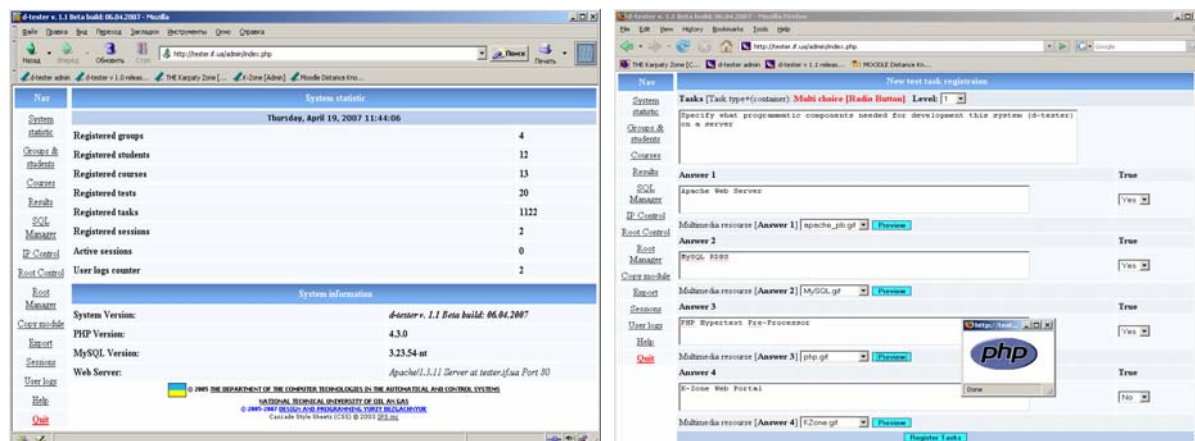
d-tester v. 1.1 Beta build: 06.04.2007 - Mozilla

Файл Правка Вид Переход Закладки Инструменты Окно Справка

Назад Вперёд Обновить Стоп http://tester.if.ua/admin/index.php Поиск Печать

d-tester admin d-tester v 1.0 releas... THE Karpaty Zone [... K-Zone [Admin] Moodle Distance Kro...

Nav

System statistic
Groups & students
Courses
Results
SQL Manager
IP Control
Root Control
Root Manager
Copy module
Export
Sessions
User logs
Help
Quit

System statistic

Thursday, April 19, 2007 11:44:06

| | |
|---|---|
| Registered groups | 4 |
| Registered students | 12 |
| Registered courses | 13 |
| Registered tests | 20 |
| Registered tasks | 1122 |
| Registered sessions | 2 |
| Active sessions | 0 |
| User logs counter | 2 |

System information

| | |
|---|---|
| System Version: | d-tester v. 1.1 Beta build: 06.04.2007 |
| PHP Version: | 4.3.0 |
| MySQL Version: | 3.23.54-nt |
| Web Server: | Apache/1.3.11 Server at tester.if.ua Port 80 |

© 2005 THE DEPARTMENT OF THE COMPUTER TECHNOLOGIES IN THE AUTOMATICAL AND CONTROL SYSTEMS
NATIONAL TECHNICAL UNIVERSITY OF OIL AN GAS
© 2005-2007 DESIGN AND PROGRAMMING YURIY BEZLACHNYUK
Cascade Style Sheets (CSS) © 2003 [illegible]

d-tester v. 1.1 Beta build: 06.04.2007 - Mozilla Firefox

File Edit View History Bookmarks Tools Help

http://tester.if.ua/admin/index.php Google

THE Karpaty Zone [C... d-tester admin d-tester v 1.1 releas... MOODLE Distance Kro...

Nav

System statistic
Groups & students
Courses
Results
SQL Manager
IP Control
Root Control
Root Manager
Copy module
Export
Sessions
User logs
Help
Quit

New test task registration

Tasks [Task type+(container): Multi choice [Radio Button] Level: 1

Specify what programmatic components needed for development this system (d-tester) on a server

Answer 1 True
Apache Web Server
Yes
Multimedia resource [Answer 1] apache_pb.gif Preview

Answer 2 True
MySQL RDBS
Yes
Multimedia resource [Answer 2] MySQL.gif Preview

Answer 3 True
PHP Hypertext Pre-Processor
Yes
Multimedia resource [Answer 3] php.gif Preview

http://test...
php
Done

Answer 4 True
K-Zone Web Portal
No
Multimedia resource [Answer 4] KZone.gif Preview

Register Tasks